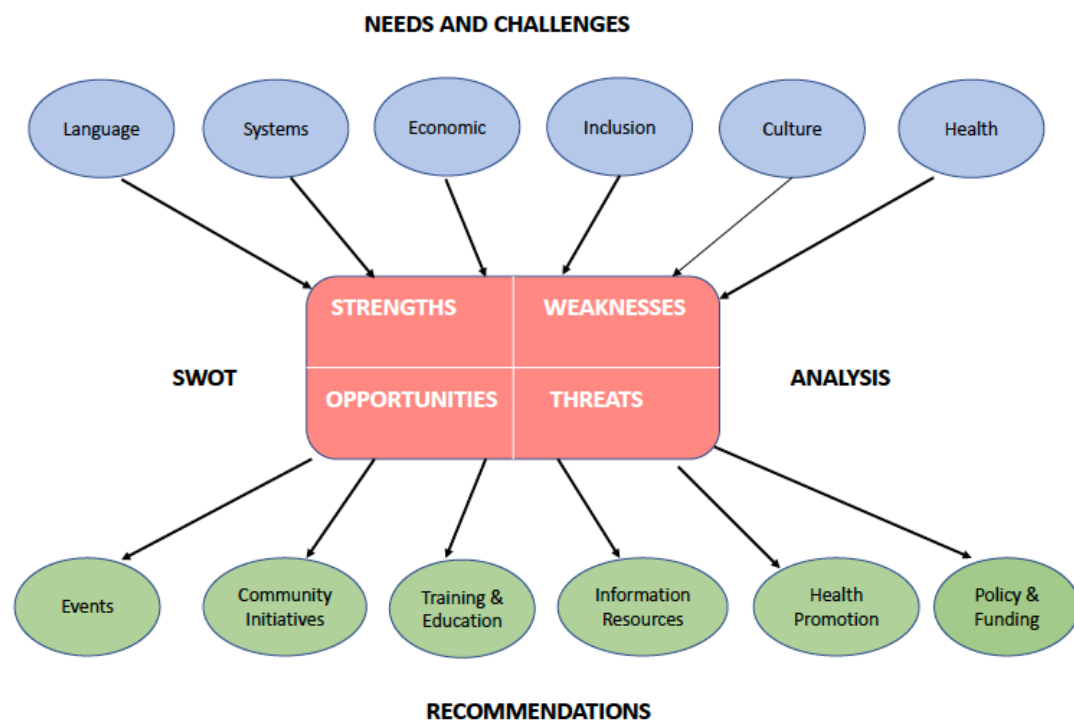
NEEDS AND CHALLENGES

Language

Systems

Economic

Inclusion

Culture

Health

SWOT

STRENGTHS

WEAKNESSES

OPPORTUNITIES

THREATS

ANALYSIS

Events

Community Initiatives

Training & Education

Information Resources

Health Promotion

Policy & Funding

RECOMMENDATIONS